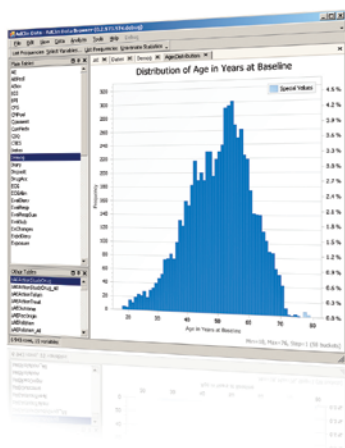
Distribution of Age in Years at Baseline

Special Values

Frequency

Age in Years at Baseline

900
800
700
600
500
400
300
200
100
0

4.5 %
4.2 %
3.8 %
3.4 %
3.0 %
2.6 %
2.2 %
1.8 %
1.4 %
1.0 %
0.6 %
0.3 %

20
30
40
50
60
70
80

File
Edit
View
Data
Analysis
Tools
Help

AE
AEFreq
AENm
AEs
BPI
CPS
CPMed
Comment
ConMeds
CRS
Demog
Drugs
DrugsAll
EOS
EOSAdm
EvalBase
EvalRep

Other Tables

All
Demog
AgeDistribution

Min=18, Max=78, Step=1 (58 buckets)